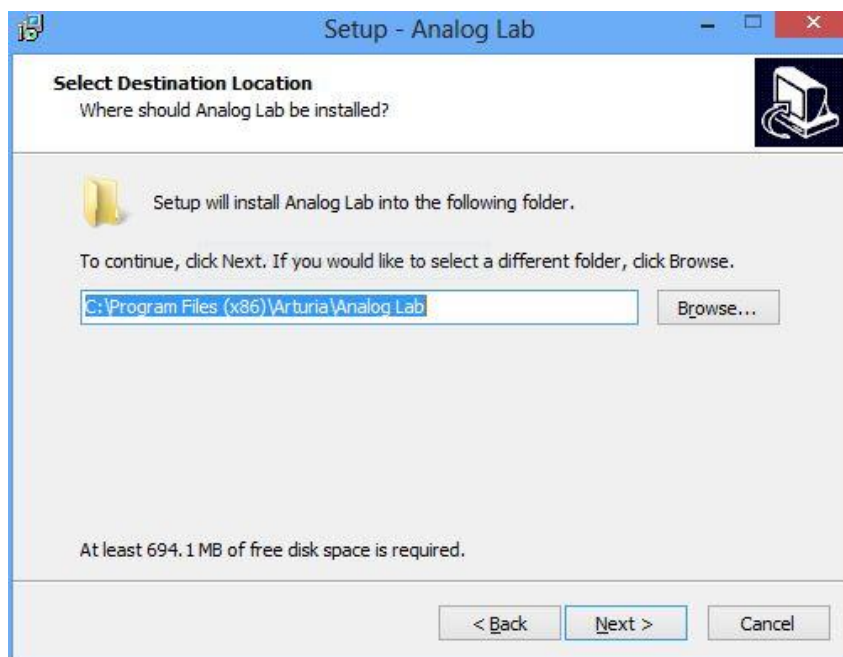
Setup - Analog Lab

Select Destination Location
Where should Analog Lab be installed?

Setup will install Analog Lab into the following folder.

To continue, click Next. If you would like to select a different folder, click Browse.

C:\Program Files (x86)\Arturia\Analog Lab

Browse...

At least 694.1 MB of free disk space is required.

< Back

Next >

Cancel